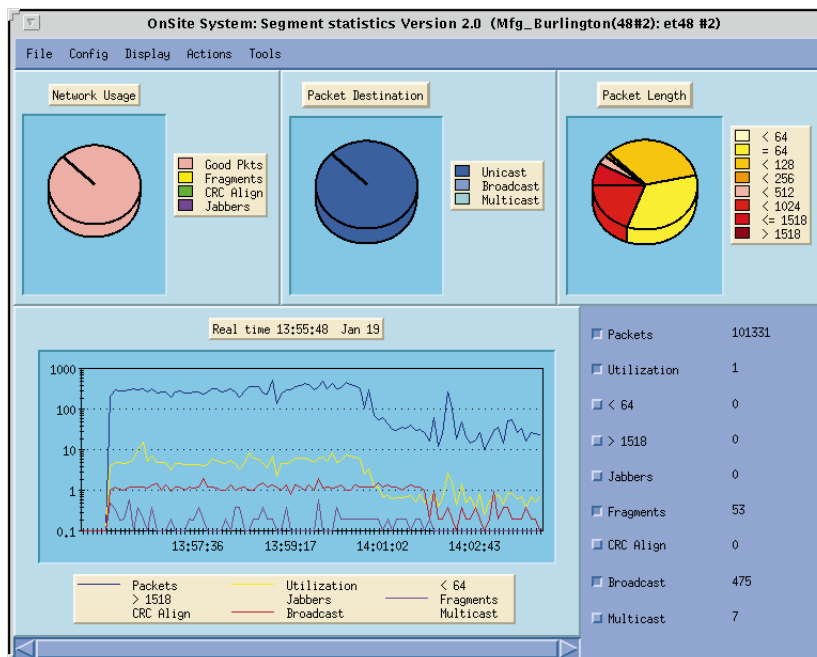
OnSite System: Segment statistics Version 2.0 (Mfg_Burlington(48#2): et48 #2)

File Config Display Actions Tools

Network Usage

Good Pkts
Fragments
CRC Align
Jabbers

Packet Destination

Unicast
Broadcast
Multicast

Packet Length

< 64
= 64
< 128
< 256
< 512
< 1024
<= 1518
> 1518

Real time 13:55:48 Jan 19

1000
100
10
1
0.1

13:57:36 13:59:17 14:01:02 14:02:43

| Packets | Utilization | < 64 |
|---|---|---|
| > 1518 | Jabbers | Fragments |
| CRC Align | Broadcast | Multicast |

| | |
|---|---|
| Packets | 101331 |
| Utilization | 1 |
| < 64 | 0 |
| > 1518 | 0 |
| Jabbers | 0 |
| Fragments | 53 |
| CRC Align | 0 |
| Broadcast | 475 |
| Multicast | 7 |